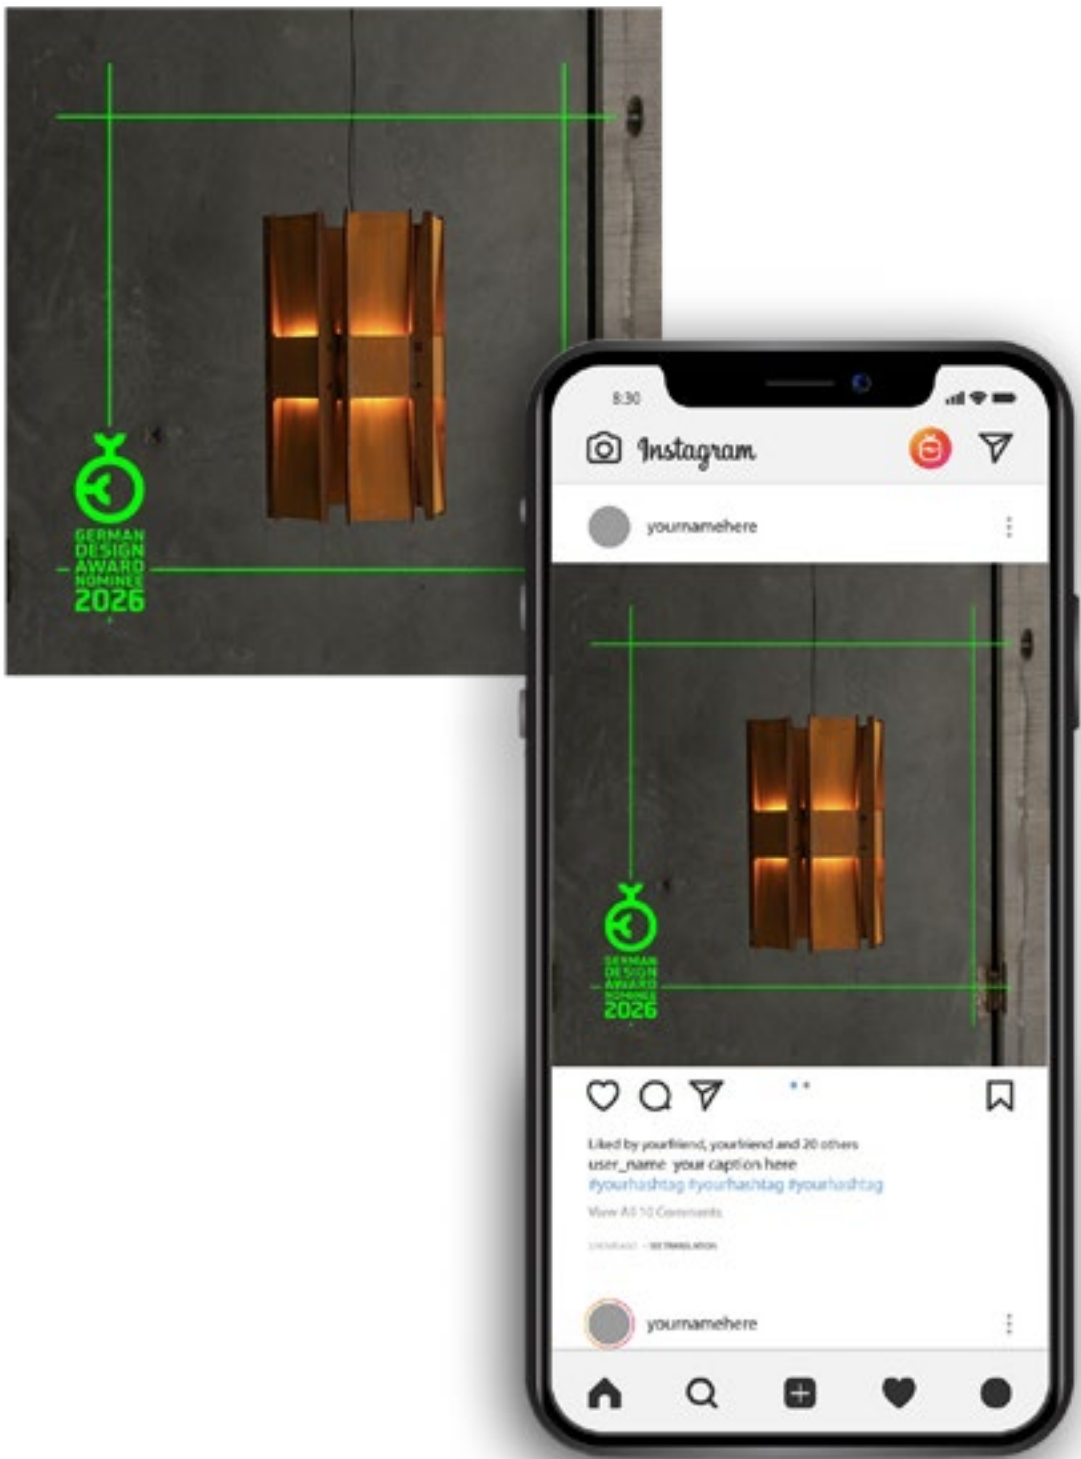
GERMAN DESIGN AWARD NOMINEE 2026

8:30

Instagram

yournamehere

GERMAN DESIGN AWARD NOMINEE 2026

Liked by yourfriend, yourfriend and 20 others
user_name your caption here
#yourhashtag #yourhashtag #yourhashtag
View All 10 Comments

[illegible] · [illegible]

yournamehere